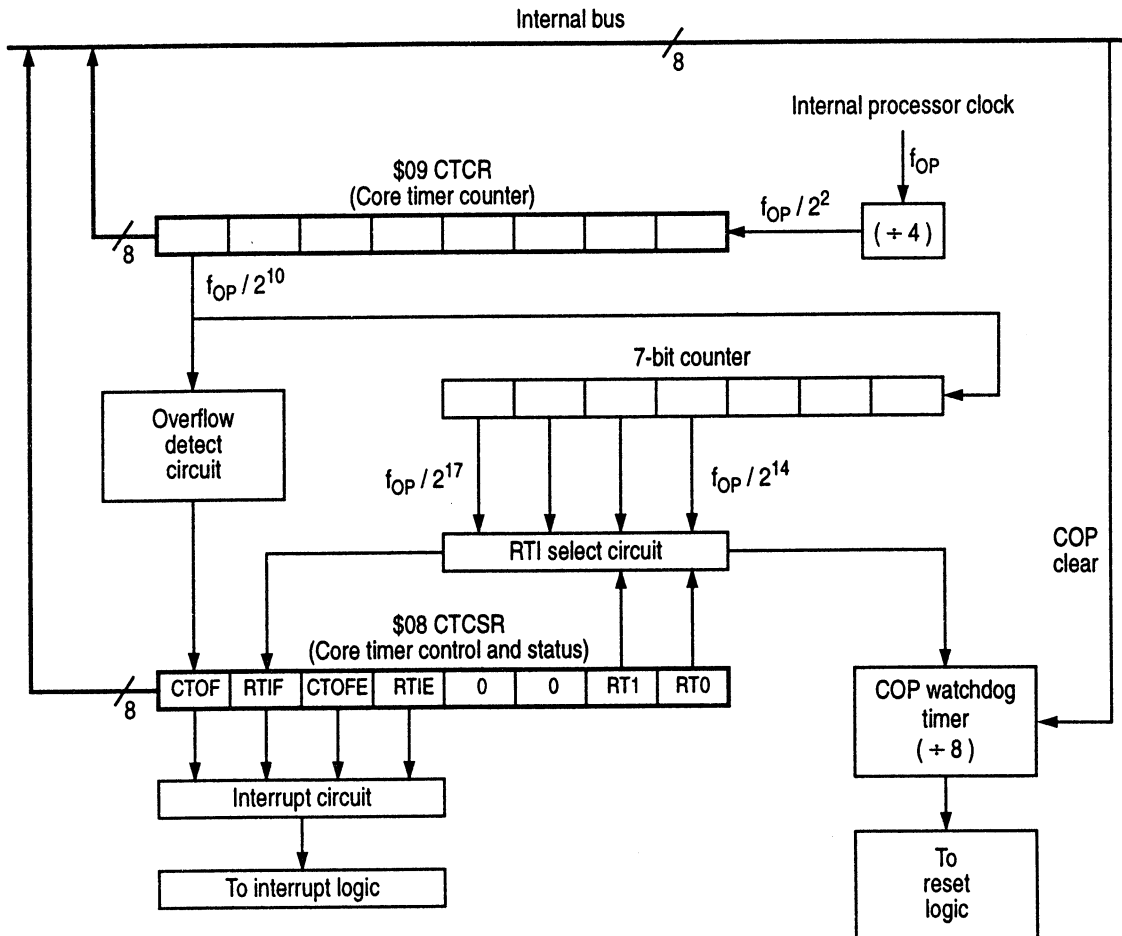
Internal bus

8

Internal processor clock

$f_{OP}$

$09 CTCR
(Core timer counter)

$f_{OP} / 2^2$

( ÷ 4 )

8

$f_{OP} / 2^{10}$

7-bit counter

Overflow detect circuit

$f_{OP} / 2^{17}$

$f_{OP} / 2^{14}$

COP clear

RTI select circuit

$08 CTCSR
(Core timer control and status)

8

| CTOF | RTIF | CTOFE | RTIE | 0 | 0 | RT1 | RT0 |
|---|---|---|---|---|---|---|---|

COP watchdog timer
( ÷ 8 )

Interrupt circuit

To interrupt logic

To reset logic